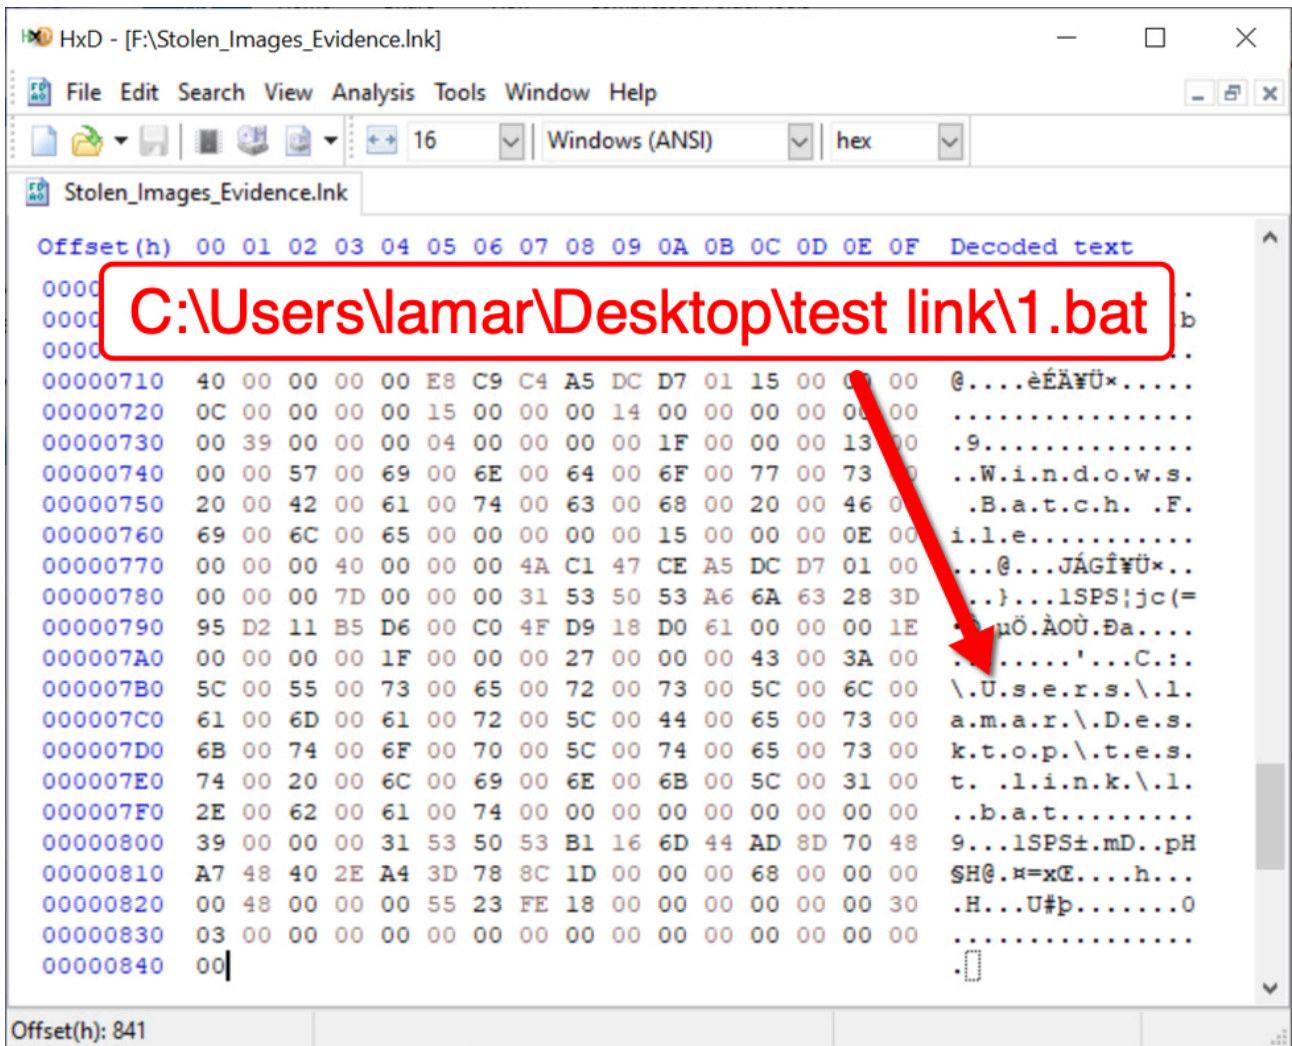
HxD - [F:\Stolen_Images_Evidence.lnk]

File Edit Search View Analysis Tools Window Help

16 Windows (ANSI) hex

Stolen_Images_Evidence.lnk

C:\Users\lamar\Desktop\test link\1.bat

| Offset (h) | 00 | 01 | 02 | 03 | 04 | 05 | 06 | 07 | 08 | 09 | 0A | 0B | 0C | 0D | 0E | 0F | Decoded text |
|---|---|---|---|---|---|---|---|---|---|---|---|---|---|---|---|---|---|
| 0000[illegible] | | | | | | | | | | | | | | | | | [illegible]. |
| 0000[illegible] | | | | | | | | | | | | | | | | | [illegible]b |
| 0000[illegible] | | | | | | | | | | | | | | | | | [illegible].. |
| 00000710 | 40 | 00 | 00 | 00 | 00 | E8 | C9 | C4 | A5 | DC | D7 | 01 | 15 | 00 | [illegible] | 00 | @....èÉÄ¥Ü×..... |
| 00000720 | 0C | 00 | 00 | 00 | 00 | 15 | 00 | 00 | 00 | 14 | 00 | 00 | 00 | 00 | 0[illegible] | 00 | ................ |
| 00000730 | 00 | 39 | 00 | 00 | 00 | 04 | 00 | 00 | 00 | 00 | 1F | 00 | 00 | 00 | 13 | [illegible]0 | .9.............. |
| 00000740 | 00 | 00 | 57 | 00 | 69 | 00 | 6E | 00 | 64 | 00 | 6F | 00 | 77 | 00 | 73 | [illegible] | ..W.i.n.d.o.w.s. |
| 00000750 | 20 | 00 | 42 | 00 | 61 | 00 | 74 | 00 | 63 | 00 | 68 | 00 | 20 | 00 | 46 | 0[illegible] | .B.a.t.c.h. .F. |
| 00000760 | 69 | 00 | 6C | 00 | 65 | 00 | 00 | 00 | 00 | 00 | 15 | 00 | 00 | 00 | 0E | 00 | i.l.e........... |
| 00000770 | 00 | 00 | 00 | 40 | 00 | 00 | 00 | 4A | C1 | 47 | CE | A5 | DC | D7 | 01 | 00 | ...@...JÁGÎ¥Ü×.. |
| 00000780 | 00 | 00 | 00 | 7D | 00 | 00 | 00 | 31 | 53 | 50 | 53 | A6 | 6A | 63 | 28 | 3D | ...}...1SPS¦jc(= |
| 00000790 | 95 | D2 | 11 | B5 | D6 | 00 | C0 | 4F | D9 | 18 | D0 | 61 | 00 | 00 | 00 | 1E | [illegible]µÖ.ÀOÙ.Ða.... |
| 000007A0 | 00 | 00 | 00 | 00 | 1F | 00 | 00 | 00 | 27 | 00 | 00 | 00 | 43 | 00 | 3A | 00 | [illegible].....'...C.:. |
| 000007B0 | 5C | 00 | 55 | 00 | 73 | 00 | 65 | 00 | 72 | 00 | 73 | 00 | 5C | 00 | 6C | 00 | \.U.s.e.r.s.\.l. |
| 000007C0 | 61 | 00 | 6D | 00 | 61 | 00 | 72 | 00 | 5C | 00 | 44 | 00 | 65 | 00 | 73 | 00 | a.m.a.r.\.D.e.s. |
| 000007D0 | 6B | 00 | 74 | 00 | 6F | 00 | 70 | 00 | 5C | 00 | 74 | 00 | 65 | 00 | 73 | 00 | k.t.o.p.\.t.e.s. |
| 000007E0 | 74 | 00 | 20 | 00 | 6C | 00 | 69 | 00 | 6E | 00 | 6B | 00 | 5C | 00 | 31 | 00 | t. .l.i.n.k.\.1. |
| 000007F0 | 2E | 00 | 62 | 00 | 61 | 00 | 74 | 00 | 00 | 00 | 00 | 00 | 00 | 00 | 00 | 00 | ..b.a.t......... |
| 00000800 | 39 | 00 | 00 | 00 | 31 | 53 | 50 | 53 | B1 | 16 | 6D | 44 | AD | 8D | 70 | 48 | 9...1SPS±.mD..pH |
| 00000810 | A7 | 48 | 40 | 2E | A4 | 3D | 78 | 8C | 1D | 00 | 00 | 00 | 68 | 00 | 00 | 00 | §H@.¤=xŒ....h... |
| 00000820 | 00 | 48 | 00 | 00 | 00 | 55 | 23 | FE | 18 | 00 | 00 | 00 | 00 | 00 | 00 | 30 | .H...U#þ.......0 |
| 00000830 | 03 | 00 | 00 | 00 | 00 | 00 | 00 | 00 | 00 | 00 | 00 | 00 | 00 | 00 | 00 | 00 | ................ |
| 00000840 | 00 | | | | | | | | | | | | | | | | . |

Offset(h): 841